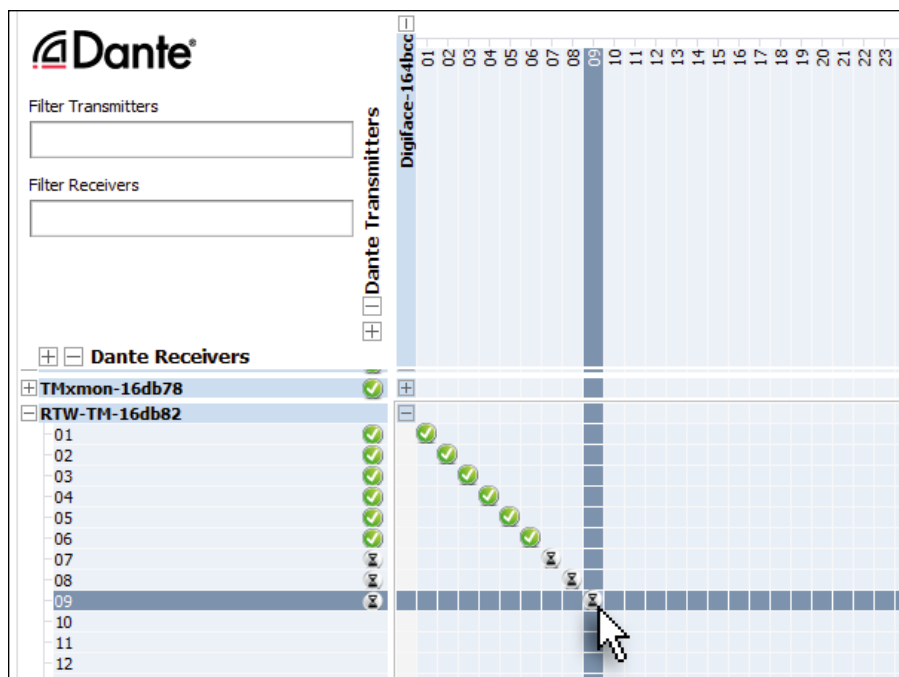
Dante®

Filter Transmitters

Filter Receivers

Dante Transmitters

Digiface-164bcc

01 02 03 04 05 06 07 08 09 10 11 12 13 14 15 16 17 18 19 20 21 22 23

Dante Receivers

TMxmon-16db78

RTW-TM-16db82

01
02
03
04
05
06
07
08
09
10
11
12